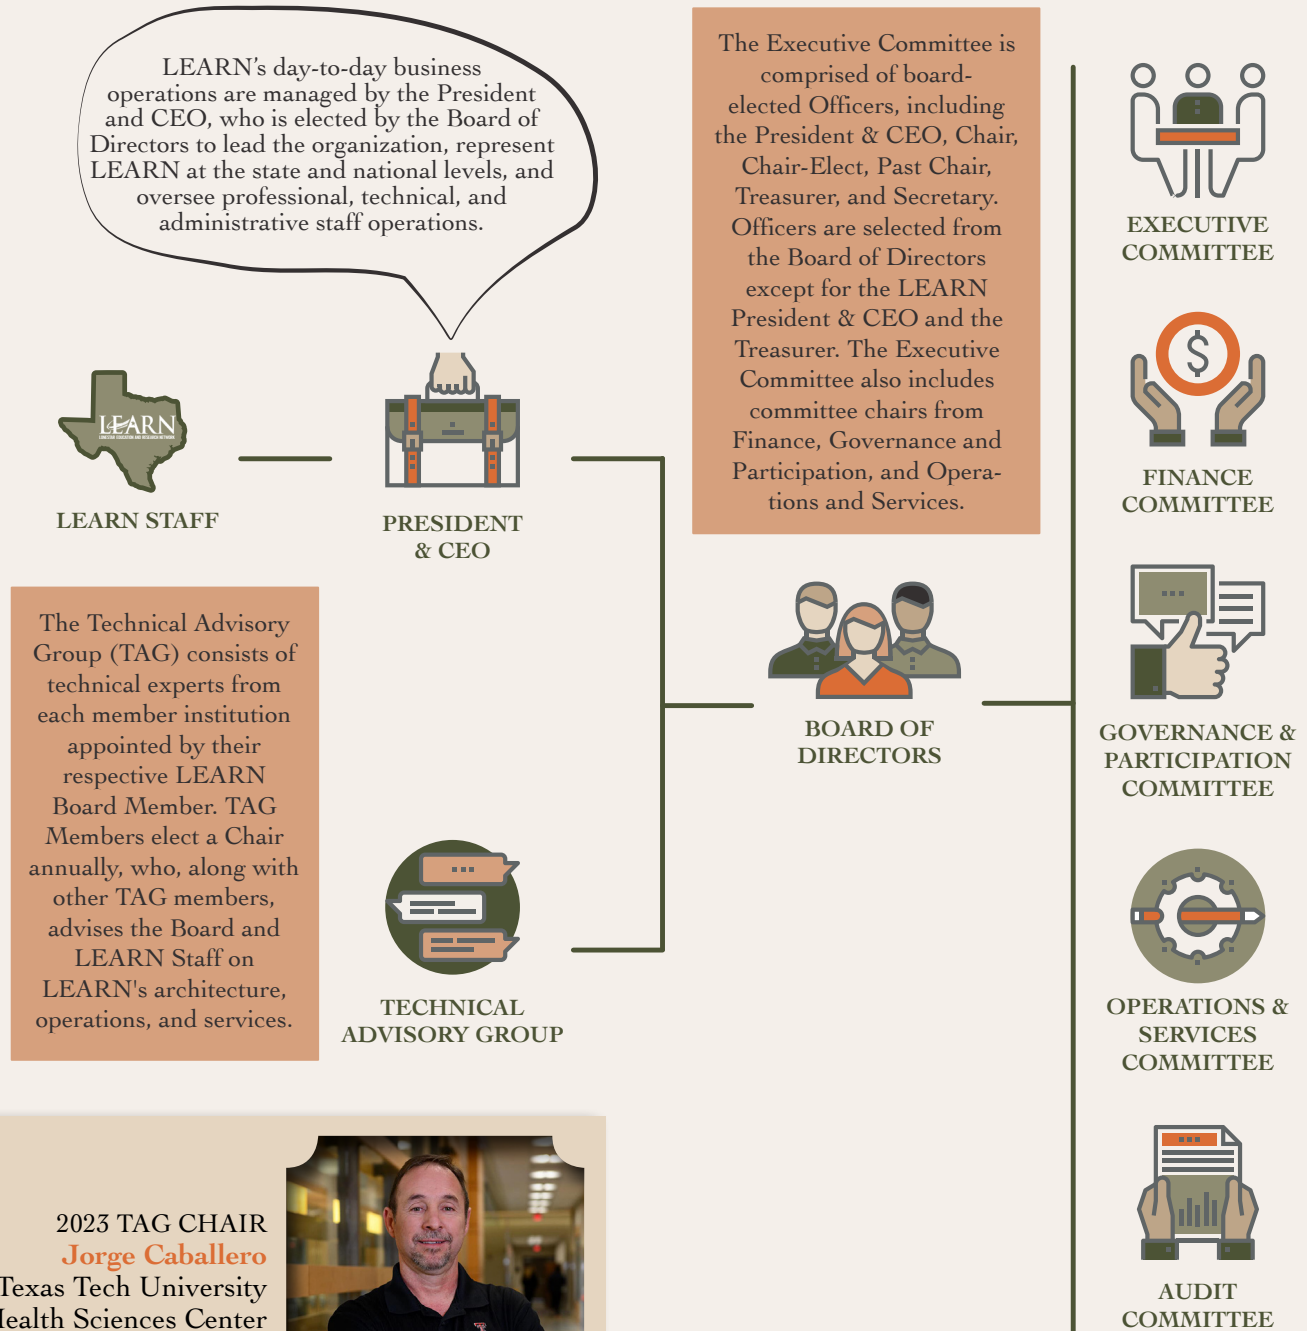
LEARN's day-to-day business operations are managed by the President and CEO, who is elected by the Board of Directors to lead the organization, represent LEARN at the state and national levels, and oversee professional, technical, and administrative staff operations.

The Executive Committee is comprised of board-elected Officers, including the President & CEO, Chair, Chair-Elect, Past Chair, Treasurer, and Secretary. Officers are selected from the Board of Directors except for the LEARN President & CEO and the Treasurer. The Executive Committee also includes committee chairs from Finance, Governance and Participation, and Operations and Services.

EXECUTIVE COMMITTEE

LEARN

LEARN STAFF

PRESIDENT & CEO

FINANCE COMMITTEE

The Technical Advisory Group (TAG) consists of technical experts from each member institution appointed by their respective LEARN Board Member. TAG Members elect a Chair annually, who, along with other TAG members, advises the Board and LEARN Staff on LEARN's architecture, operations, and services.

BOARD OF DIRECTORS

GOVERNANCE & PARTICIPATION COMMITTEE

TECHNICAL ADVISORY GROUP

OPERATIONS & SERVICES COMMITTEE

2023 TAG CHAIR
Jorge Caballero
Texas Tech University
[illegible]ealth Sciences Center

AUDIT COMMITTEE